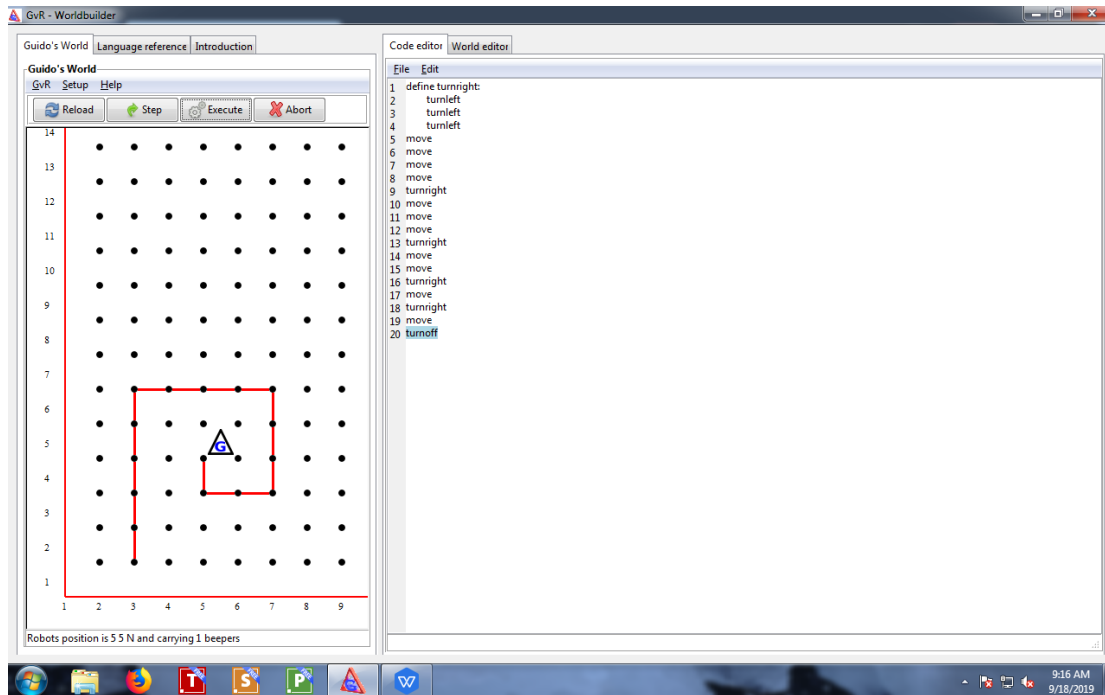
GvR - Worldbuilder

Guido's World | Language reference | Introduction

Guido's World

GvR Setup Help

Reload | Step | Execute | Abort

14
13
12
11
10
9
8
7
6
5
4
3
2
1

G

1 2 3 4 5 6 7 8 9

Robots position is 5 5 N and carrying 1 beepers

Code editor | World editor

File Edit

1 define turnright:
2 turnleft
3 turnleft
4 turnleft
5 move
6 move
7 move
8 move
9 turnright
10 move
11 move
12 move
13 turnright
14 move
15 move
16 turnright
17 move
18 turnright
19 move
20 turnoff

9:16 AM
9/18/2019